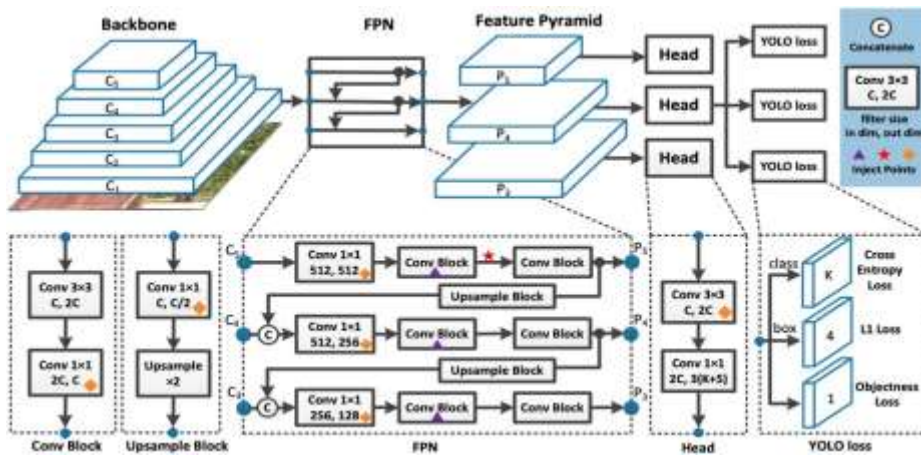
Backbone

FPN

Feature Pyramid

$C_5$
$C_4$
$C_3$
$C_2$
$C_1$

$P_5$
$P_4$
$P_3$

Head
Head
Head

YOLO loss
YOLO loss
YOLO loss

C
Concatenate

Conv 3×3
C, 2C

filter size
in dim, out dim

Inject Points

Conv 3×3
C, 2C

Conv 1×1
2C, C

Conv Block

Conv 1×1
C, C/2

Upsample
×2

Upsample Block

$C_5$
Conv 1×1
512, 512
Conv Block
Conv Block
$P_5$

Upsample Block

$C_4$
C
Conv 1×1
512, 256
Conv Block
Conv Block
$P_4$

Upsample Block

$C_3$
C
Conv 1×1
256, 128
Conv Block
Conv Block
$P_3$

FPN

Conv 3×3
C, 2C

Conv 1×1
2C, 3(K+5)

Head

class
box

K
Cross Entropy Loss

4
L1 Loss

1
Objectness Loss

YOLO loss